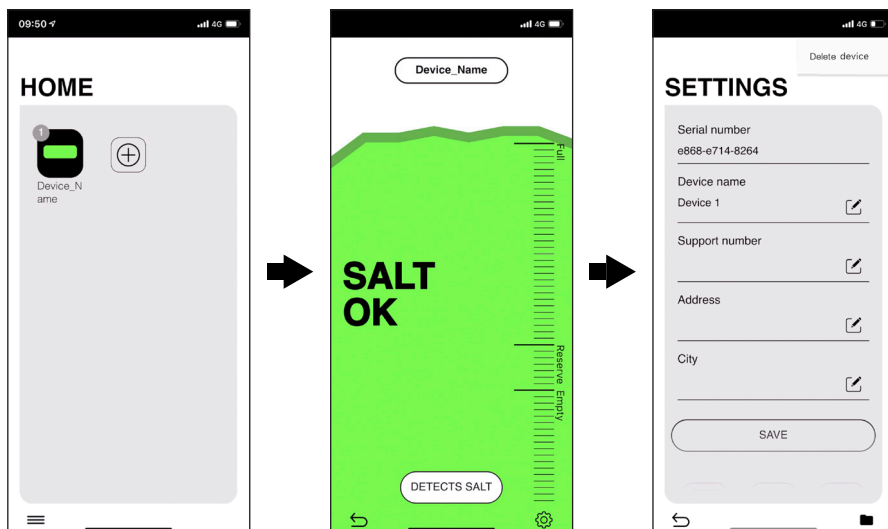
09:50
4G

HOME

1
Device_Name

4G

Device_Name

Full

SALT OK

Reserve
Empty

DETECTS SALT

4G

Delete device

SETTINGS

Serial number
e868-e714-8264

Device name
Device 1

Support number

Address

City

SAVE